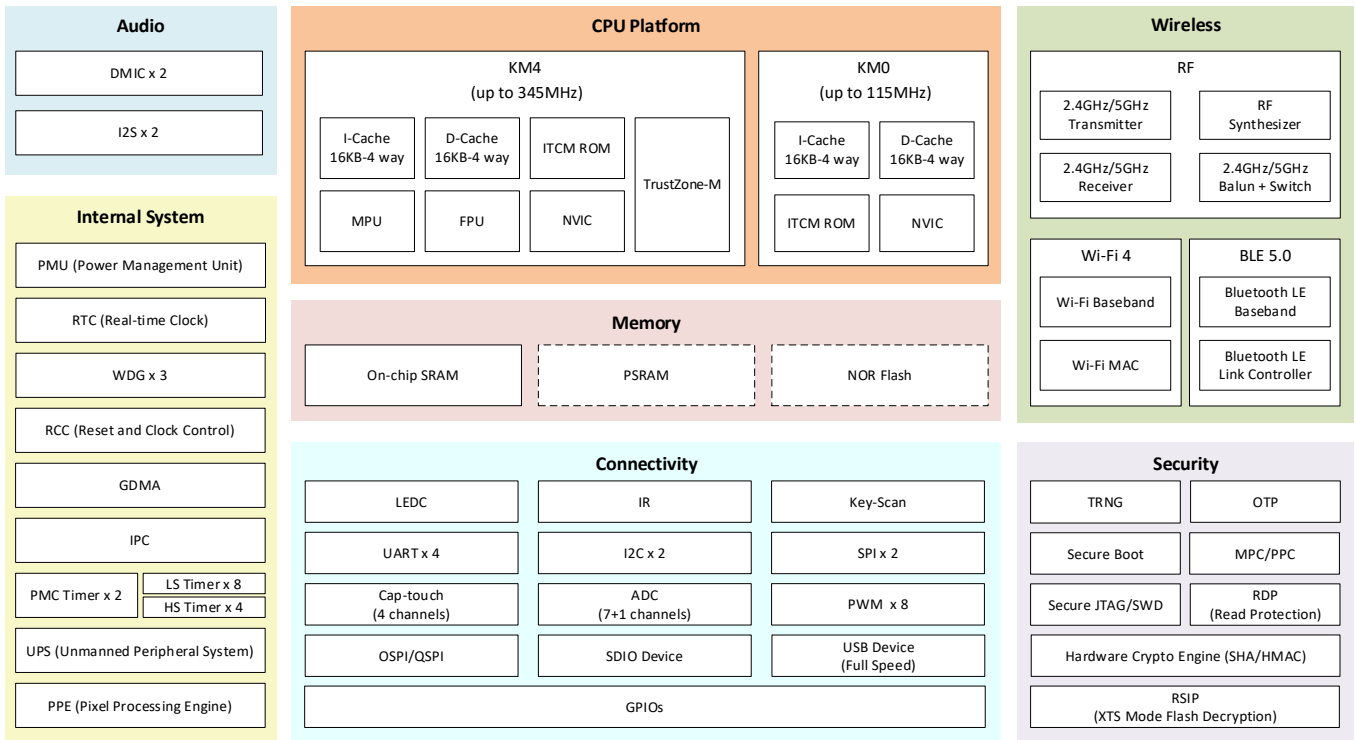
Audio

DMIC x 2

I2S x 2

Internal System

PMU (Power Management Unit)

RTC (Real-time Clock)

WDG x 3

RCC (Reset and Clock Control)

GDMA

IPC

PMC Timer x 2

LS Timer x 8

HS Timer x 4

UPS (Unmanned Peripheral System)

PPE (Pixel Processing Engine)

CPU Platform

KM4
(up to 345MHz)

I-Cache
16KB-4 way

D-Cache
16KB-4 way

ITCM ROM

TrustZone-M

MPU

FPU

NVIC

KM0
(up to 115MHz)

I-Cache
16KB-4 way

D-Cache
16KB-4 way

ITCM ROM

NVIC

Memory

On-chip SRAM

PSRAM

NOR Flash

Connectivity

LEDC

IR

Key-Scan

UART x 4

I2C x 2

SPI x 2

Cap-touch
(4 channels)

ADC
(7+1 channels)

PWM x 8

OSPI/QSPI

SDIO Device

USB Device
(Full Speed)

GPIOs

Wireless

RF

2.4GHz/5GHz
Transmitter

RF
Synthesizer

2.4GHz/5GHz
Receiver

2.4GHz/5GHz
Balun + Switch

Wi-Fi 4

Wi-Fi Baseband

Wi-Fi MAC

BLE 5.0

Bluetooth LE
Baseband

Bluetooth LE
Link Controller

Security

TRNG

OTP

Secure Boot

MPC/PPC

Secure JTAG/SWD

RDP
(Read Protection)

Hardware Crypto Engine (SHA/HMAC)

RSIP
(XTS Mode Flash Decryption)